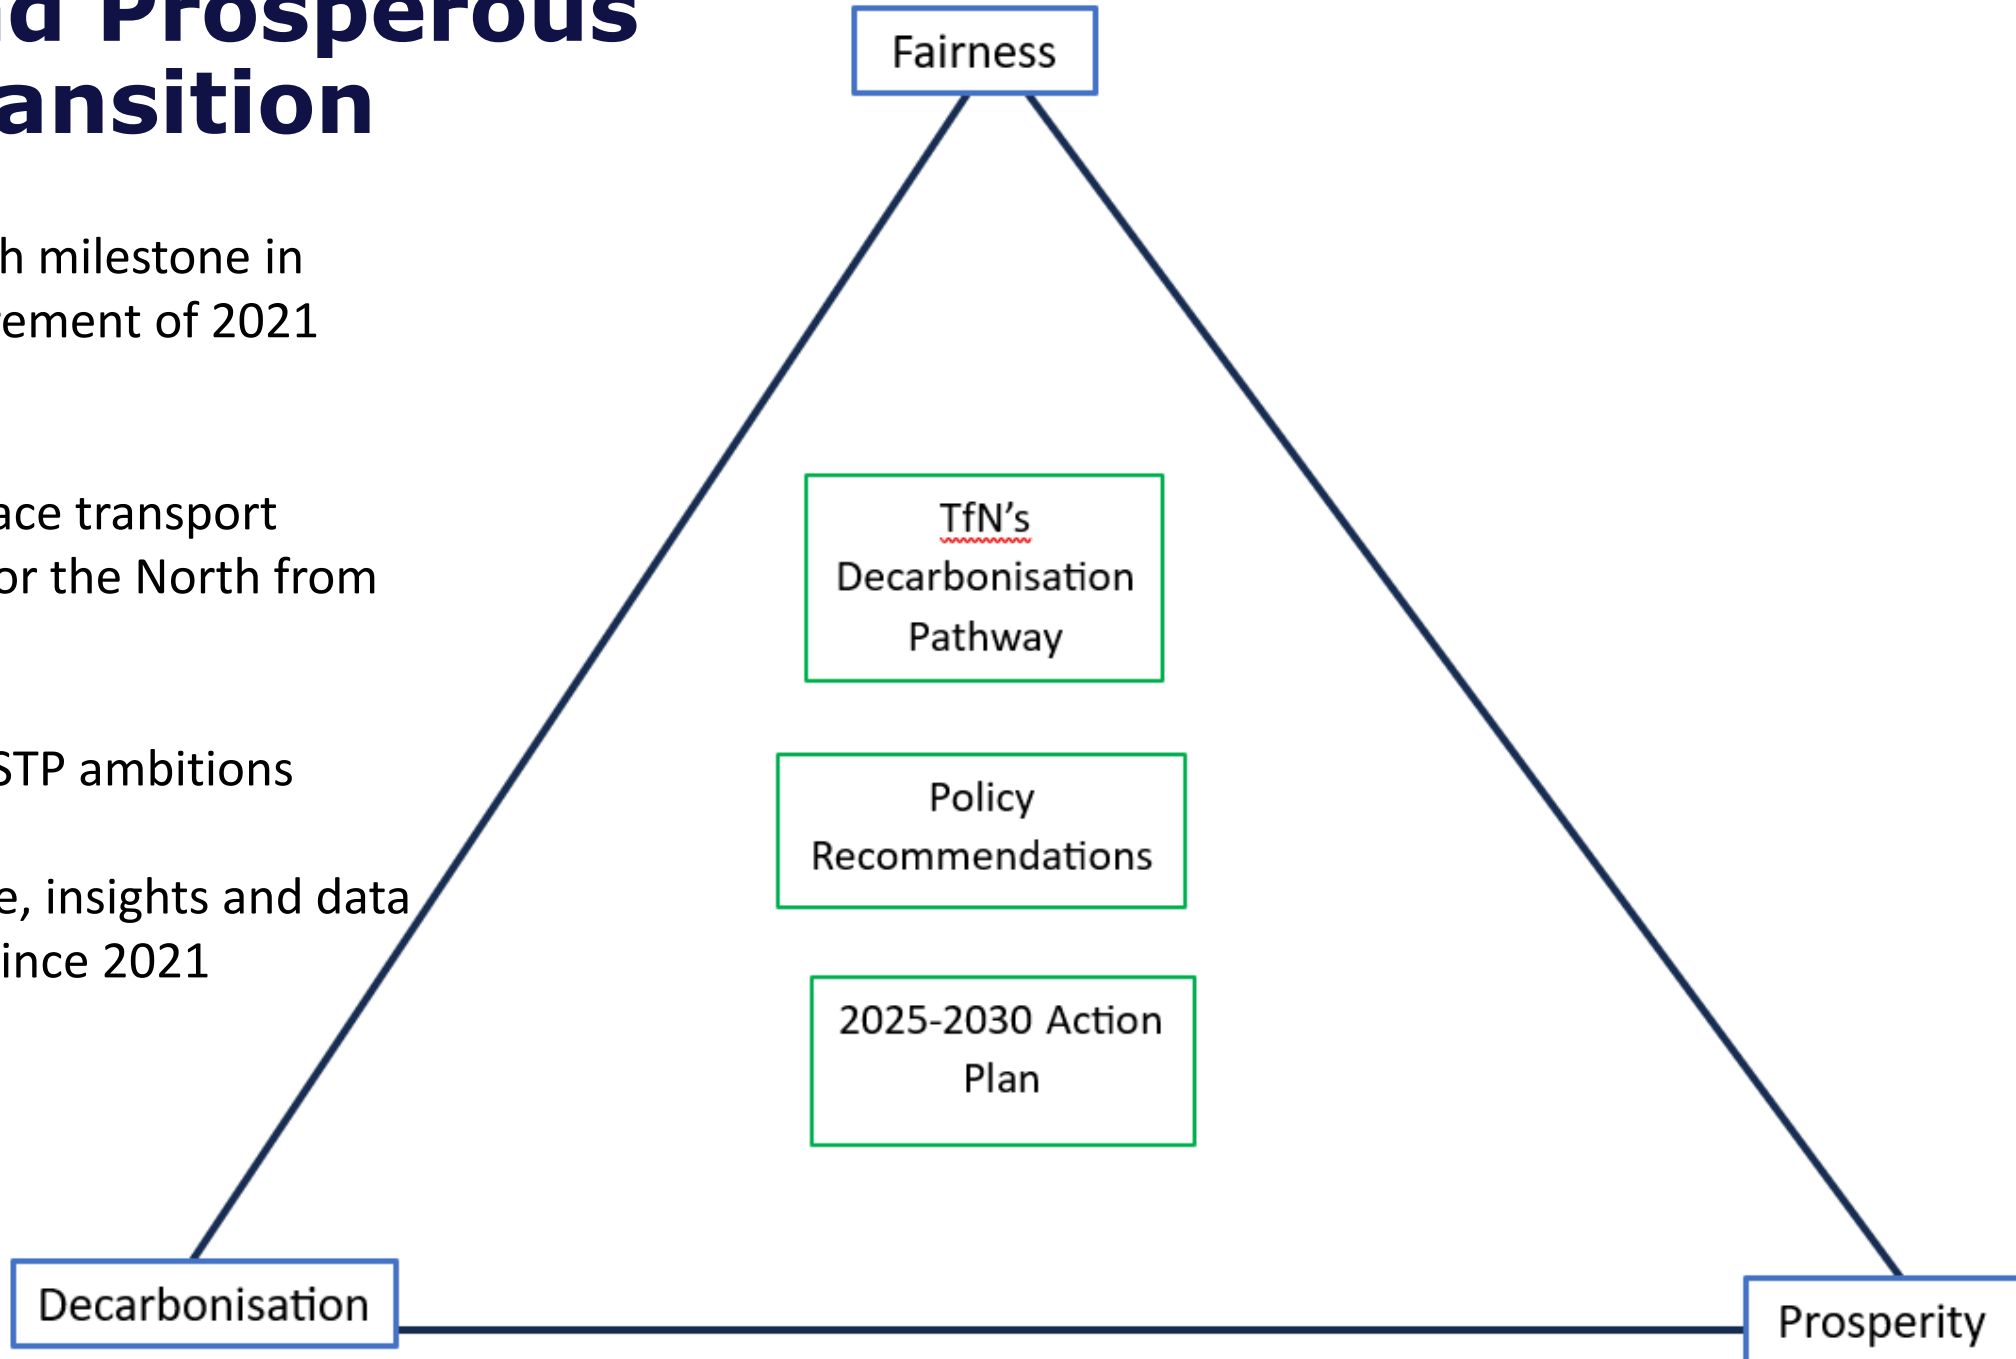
nd Prosperous ansition

h milestone in ement of 2021

ace transport or the North from

STP ambitions

e, insights and data ince 2021

Fairness

TfN's Decarbonisation Pathway

Policy Recommendations

2025-2030 Action Plan

Decarbonisation

Prosperity